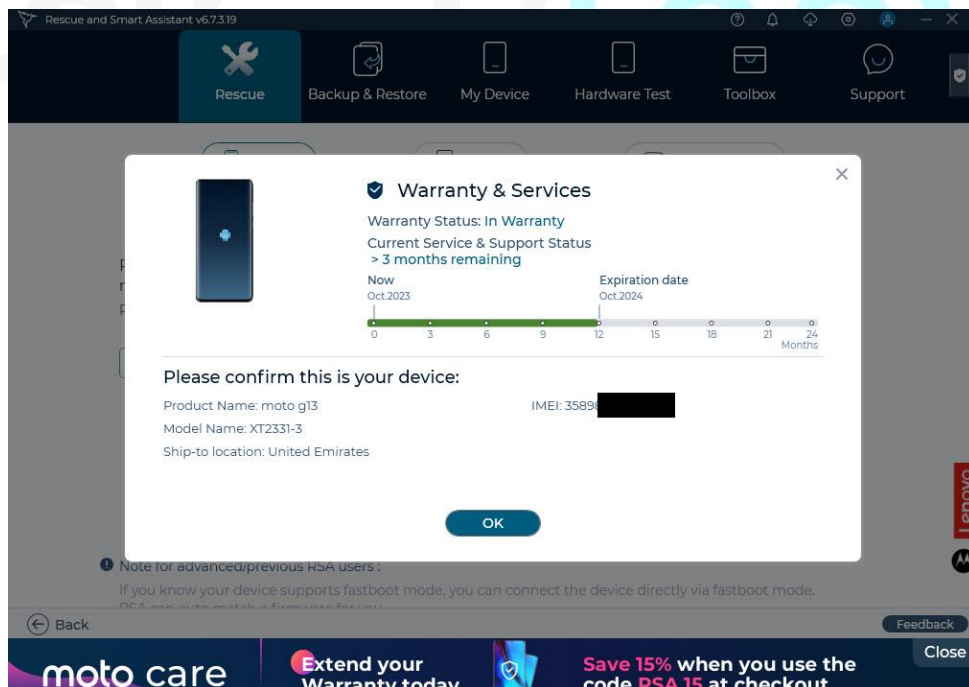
Rescue and Smart Assistant v6.7.3.19

Rescue
Backup & Restore
My Device
Hardware Test
Toolbox
Support

Warranty & Services

Warranty Status: In Warranty
Current Service & Support Status
> 3 months remaining

Now
Oct.2023
Expiration date
Oct.2024

0 3 6 9 12 15 18 21 24
Months

Please confirm this is your device:

Product Name: moto g13
IMEI: 3589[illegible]
Model Name: XT2331-3
Ship-to location: United Emirates

OK

Note for advanced/previous RSA users :
If you know your device supports fastboot mode, you can connect the device directly via fastboot mode.
RSA can auto match a firmware for you.

Back
Feedback
Lenovo

moto care
Extend your Warranty today
Save 15% when you use the code RSA 15 at checkout
Close